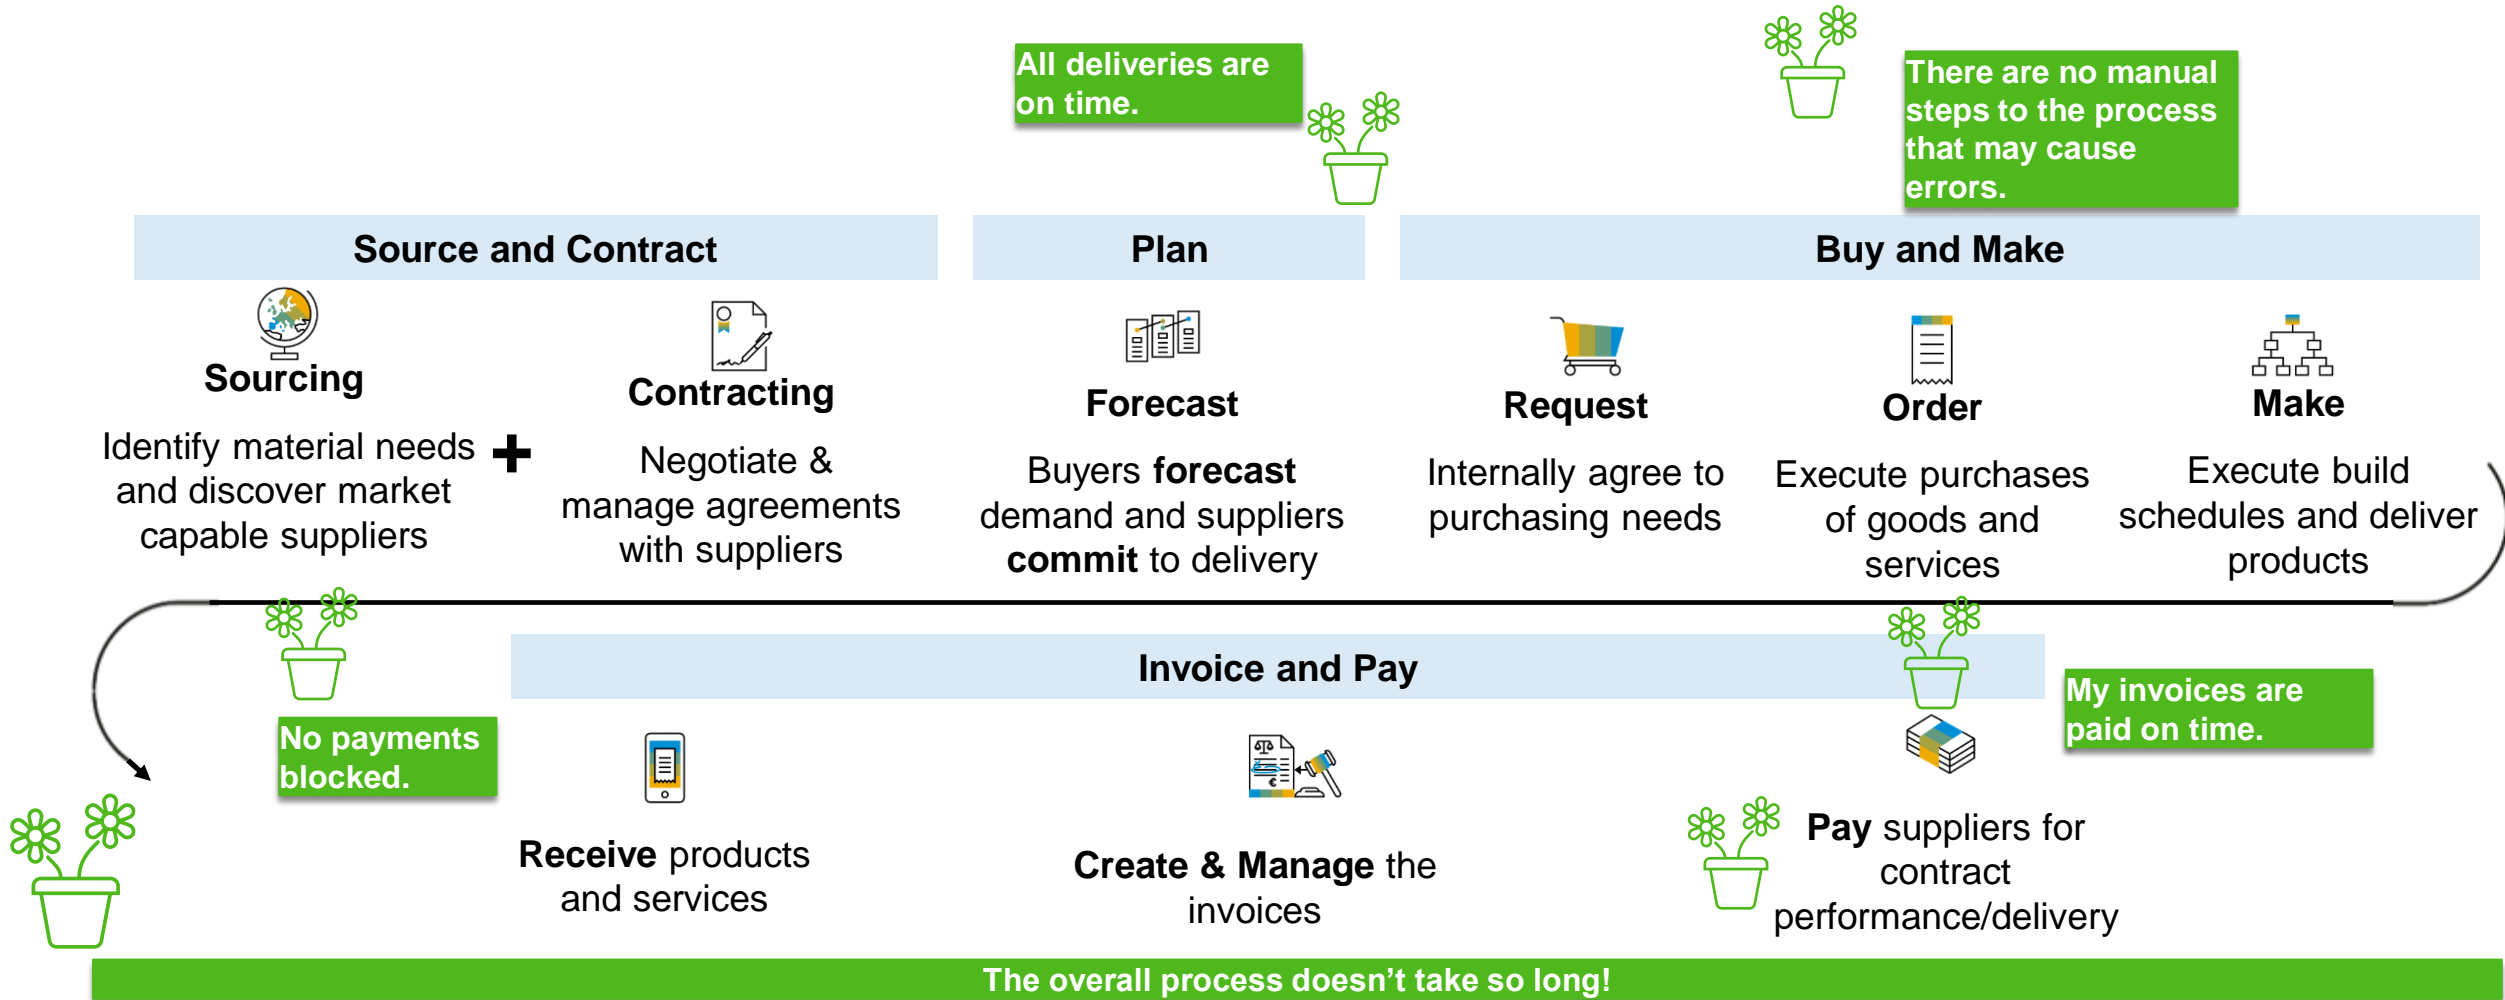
All deliveries are on time.

There are no manual steps to the process that may cause errors.

Source and Contract

Plan

Buy and Make

Sourcing

Identify material needs and discover market capable suppliers

+

Contracting

Negotiate & manage agreements with suppliers

Forecast

Buyers **forecast** demand and suppliers **commit** to delivery

Request

Internally agree to purchasing needs

Order

Execute purchases of goods and services

Make

Execute build schedules and deliver products

Invoice and Pay

No payments blocked.

My invoices are paid on time.

**Receive** products and services

**Create & Manage** the invoices

**Pay** suppliers for contract performance/delivery

The overall process doesn't take so long!